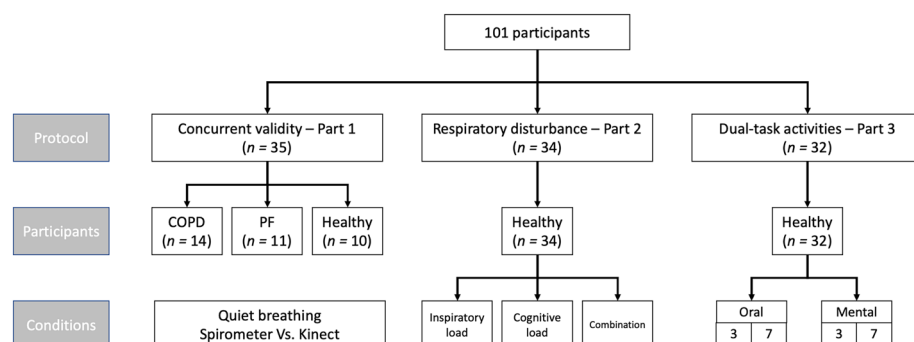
101 participants

Protocol

Concurrent validity – Part 1 ($n$ = 35)

Respiratory disturbance – Part 2 ($n$ = 34)

Dual-task activities – Part 3 ($n$ = 32)

Participants

COPD ($n$ = 14)

PF ($n$ = 11)

Healthy ($n$ = 10)

Healthy ($n$ = 34)

Healthy ($n$ = 32)

Conditions

Quiet breathing Spirometer Vs. Kinect

Inspiratory load

Cognitive load

Combination

| Oral | |
|---|---|
| 3 | 7 |

| Mental | |
|---|---|
| 3 | 7 |